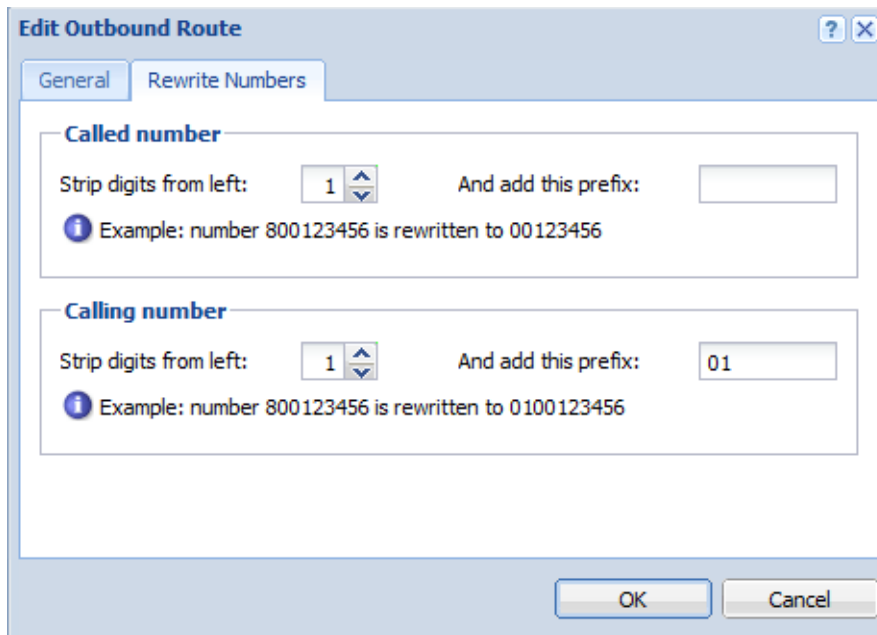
Edit Outbound Route

?

General Rewrite Numbers

Called number

Strip digits from left: 1 And add this prefix:

Example: number 800123456 is rewritten to 00123456

Calling number

Strip digits from left: 1 And add this prefix: 01

Example: number 800123456 is rewritten to 0100123456

OK Cancel